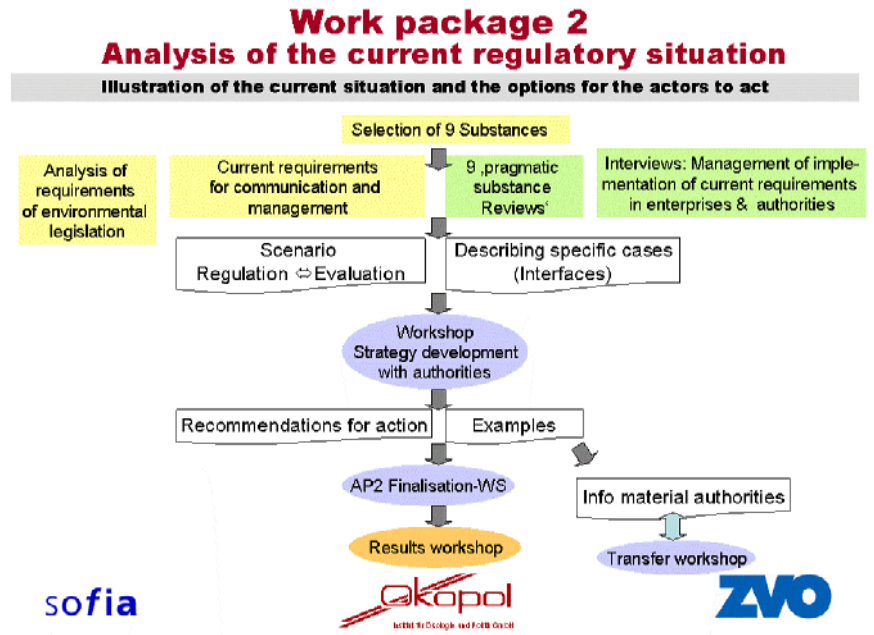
Work package 2
Analysis of the current regulatory situation

Illustration of the current situation and the options for the actors to act

Selection of 9 Substances

Analysis of requirements of environmental legislation

Current requirements for communication and management

9 ‚pragmatic substance Reviews'

Interviews: Management of implementation of current requirements in enterprises & authorities

Scenario
Regulation ⇔ Evaluation

Describing specific cases (Interfaces)

Workshop
Strategy development with authorities

Recommendations for action

Examples

AP2 Finalisation-WS

Info material authorities

Results workshop

Transfer workshop

sofia

Økopol
Institut für Ökologie und Politik GmbH

ZVO